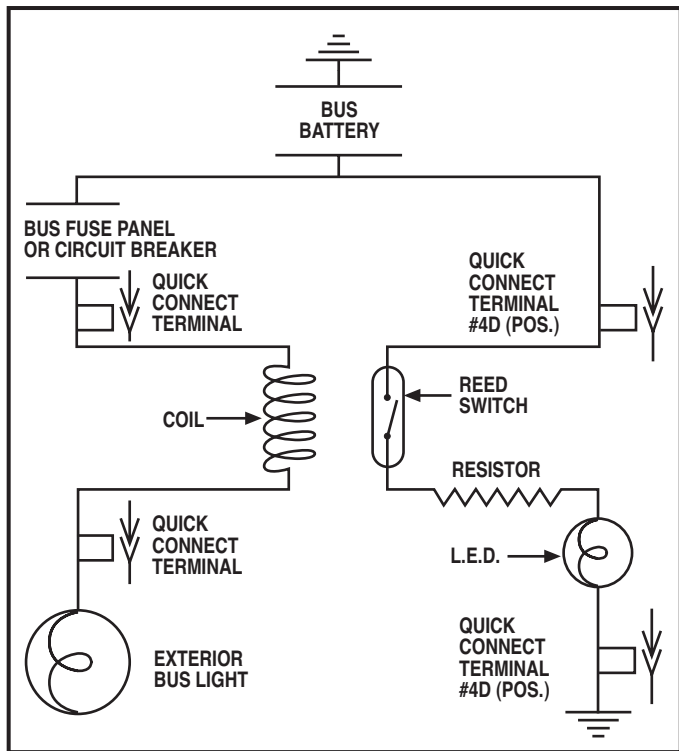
BUS BATTERY

BUS FUSE PANEL OR CIRCUIT BREAKER

QUICK CONNECT TERMINAL

QUICK CONNECT TERMINAL #4D (POS.)

COIL

REED SWITCH

RESISTOR

QUICK CONNECT TERMINAL

L.E.D.

QUICK CONNECT TERMINAL #4D (POS.)

EXTERIOR BUS LIGHT